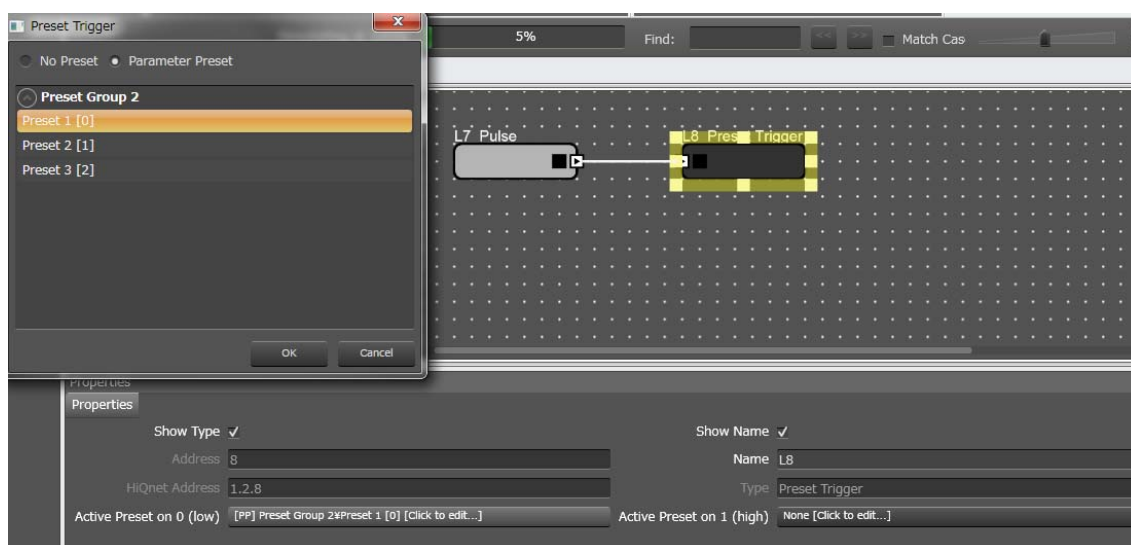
Preset Trigger

No Preset Parameter Preset

Preset Group 2
Preset 1 [0]
Preset 2 [1]
Preset 3 [2]

OK Cancel

5%

Find:

Match Cas

L7 Pulse

L8 Pres Trigger

Properties

Properties

Show Type ✓

Address 8

HiQnet Address 1.2.8

Active Preset on 0 (low) [PP] Preset Group 2¥Preset 1 [0] [Click to edit...]

Show Name ✓

Name L8

Type Preset Trigger

Active Preset on 1 (high) None [Click to edit...]